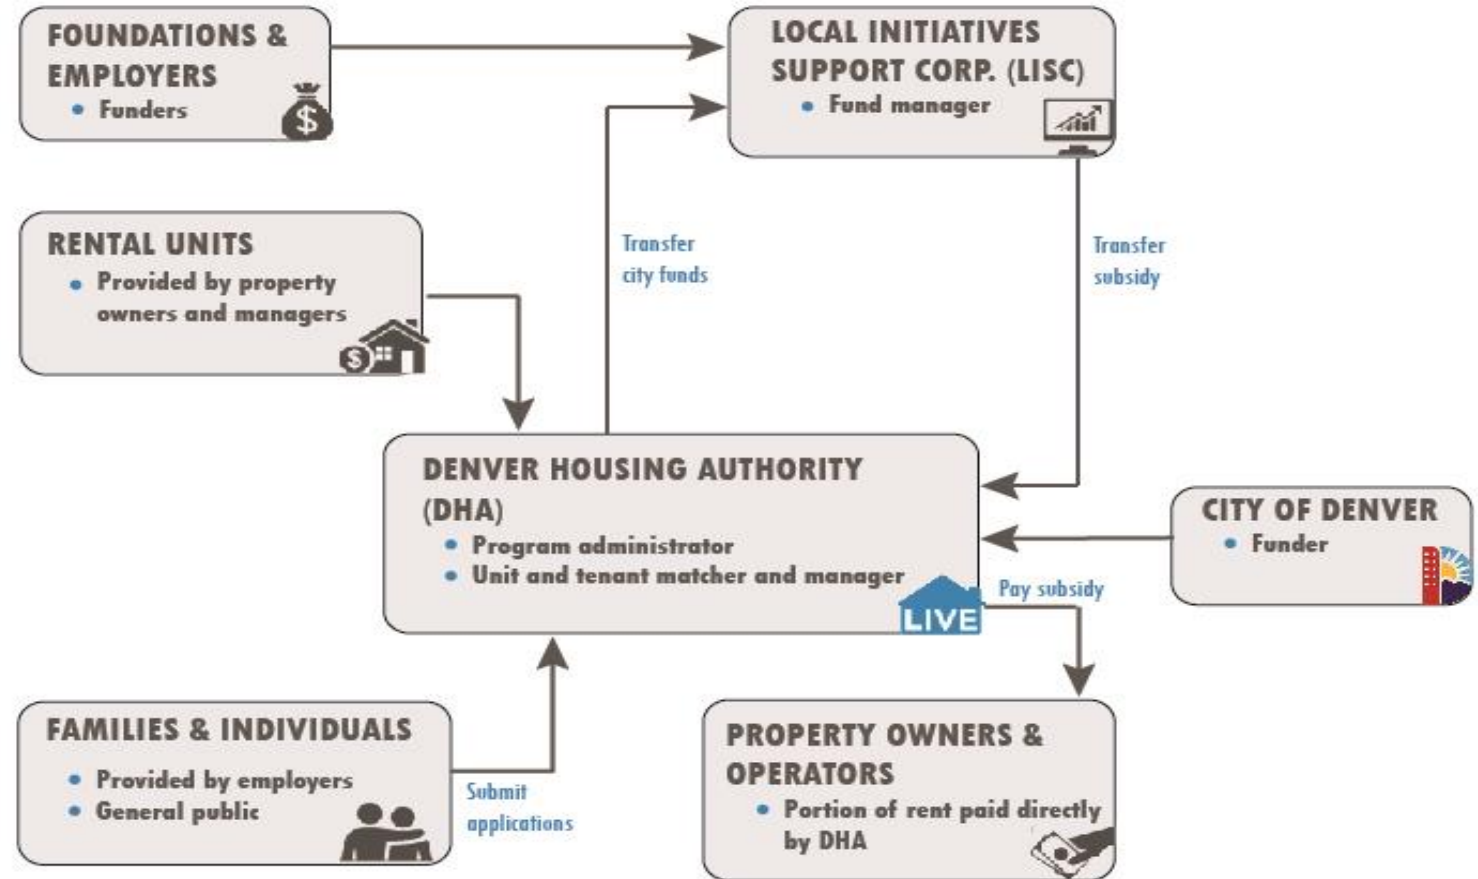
FOUNDATIONS & EMPLOYERS
- Funders

LOCAL INITIATIVES SUPPORT CORP. (LISC)
- Fund manager

RENTAL UNITS
- Provided by property owners and managers

Transfer city funds

Transfer subsidy

DENVER HOUSING AUTHORITY (DHA)
- Program administrator
- Unit and tenant matcher and manager

LIVE

CITY OF DENVER
- Funder

Pay subsidy

FAMILIES & INDIVIDUALS
- Provided by employers
- General public

Submit applications

PROPERTY OWNERS & OPERATORS
- Portion of rent paid directly by DHA